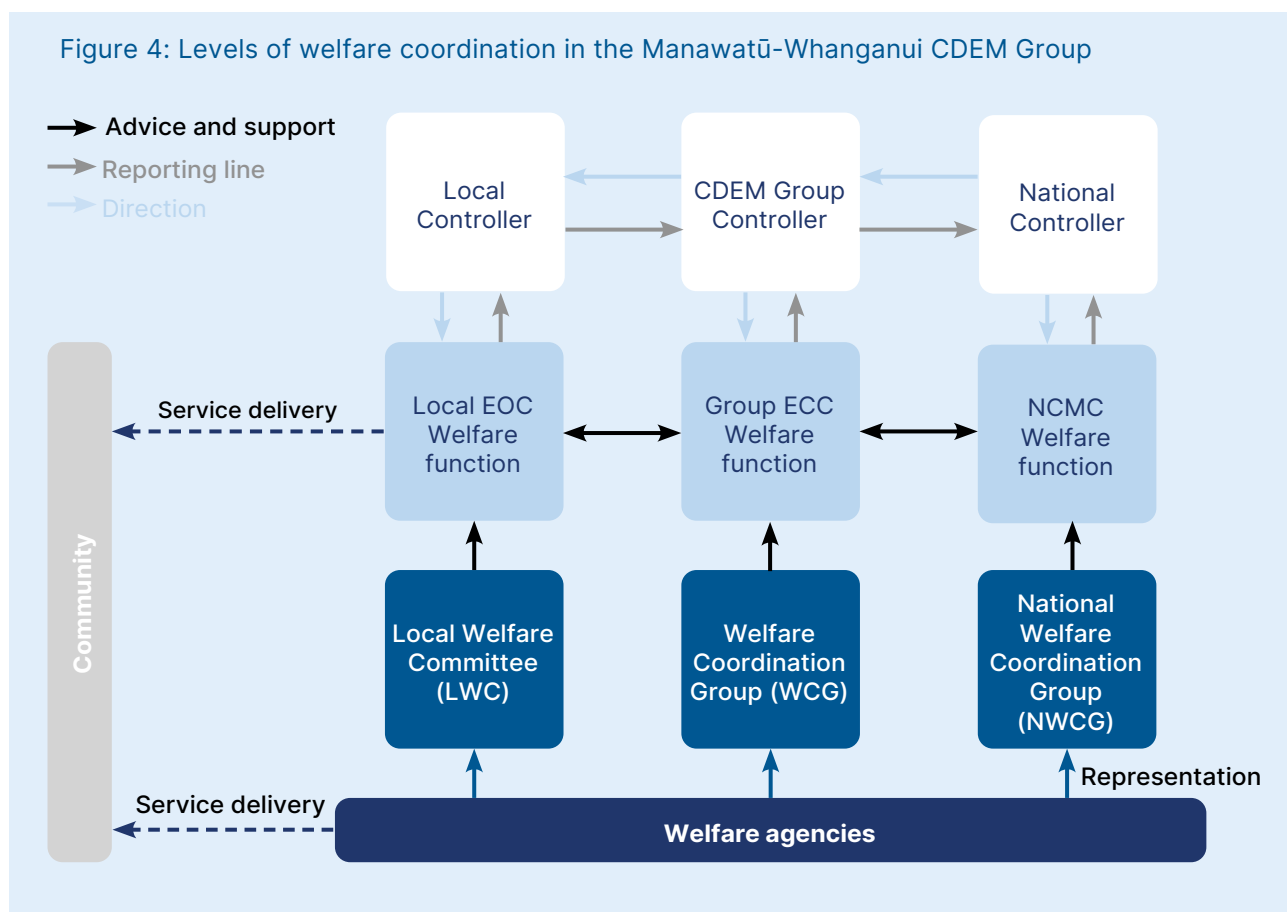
Figure 4: Levels of welfare coordination in the Manawatū-Whanganui CDEM Group

Advice and support
Reporting line
Direction

Local Controller

CDEM Group Controller

National Controller

Community

Service delivery

Local EOC Welfare function

Group ECC Welfare function

NCMC Welfare function

Local Welfare Committee (LWC)

Welfare Coordination Group (WCG)

National Welfare Coordination Group (NWCG)

Representation

Service delivery

Welfare agencies